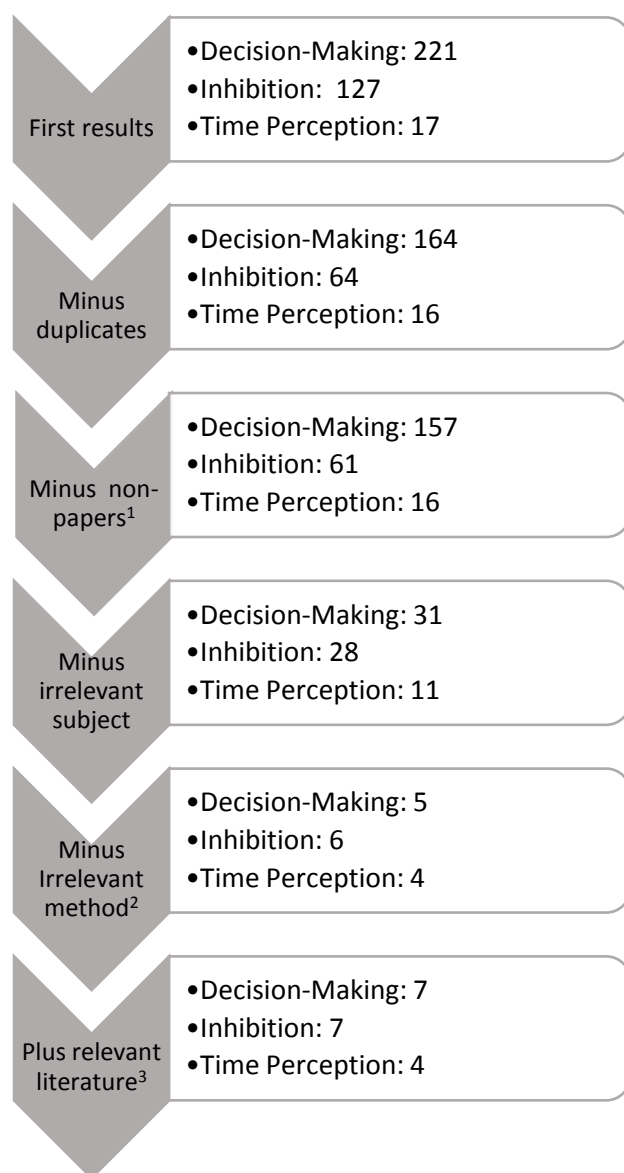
First results

•Decision-Making: 221
•Inhibition: 127
•Time Perception: 17

Minus duplicates

•Decision-Making: 164
•Inhibition: 64
•Time Perception: 16

Minus non-papers$^1$

•Decision-Making: 157
•Inhibition: 61
•Time Perception: 16

Minus irrelevant subject

•Decision-Making: 31
•Inhibition: 28
•Time Perception: 11

Minus Irrelevant method$^2$

•Decision-Making: 5
•Inhibition: 6
•Time Perception: 4

Plus relevant literature$^3$

•Decision-Making: 7
•Inhibition: 7
•Time Perception: 4